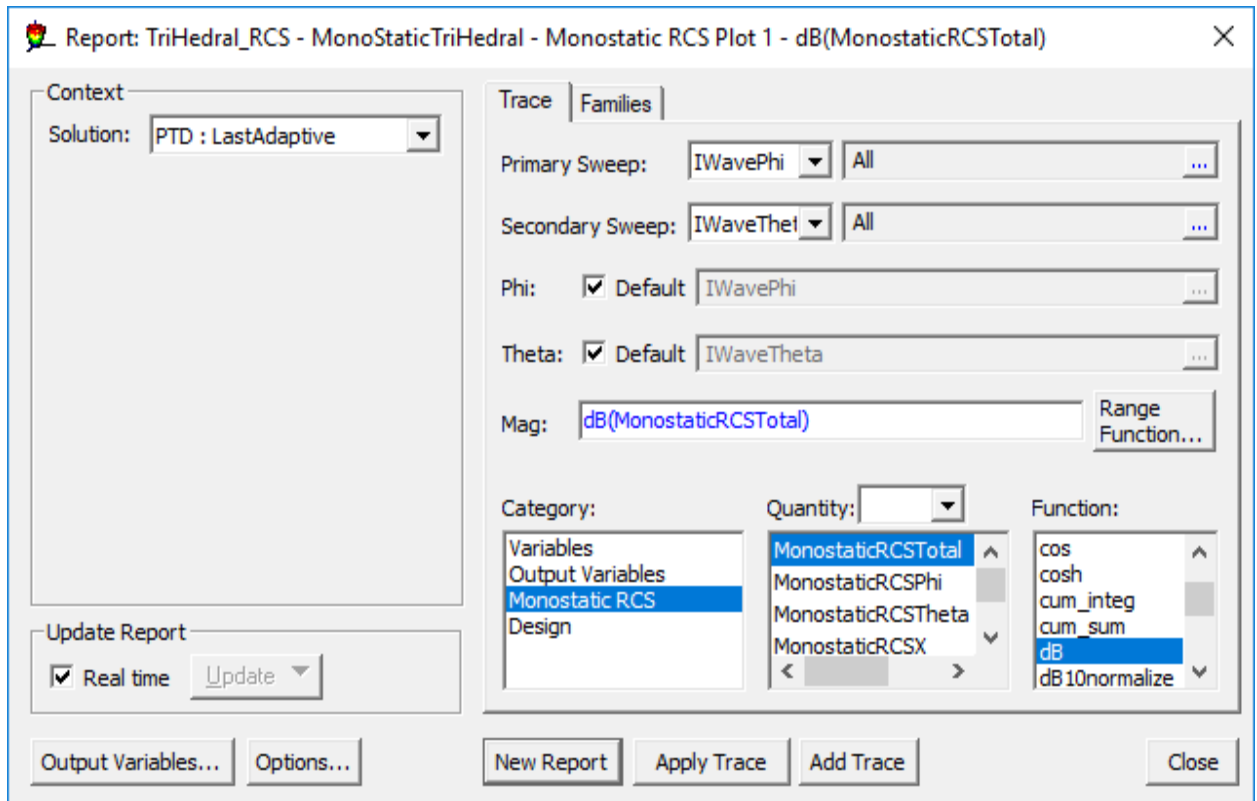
Report: TriHedral_RCS - MonoStaticTriHedral - Monostatic RCS Plot 1 - dB(MonostaticRCSTotal)

Context

Solution: PTD : LastAdaptive

Update Report

Real time Update

Trace Families

Primary Sweep: IWavePhi All ...

Secondary Sweep: IWaveThet All ...

Phi: Default IWavePhi ...

Theta: Default IWaveTheta ...

Mag: dB(MonostaticRCSTotal) Range Function...

Category:
Variables
Output Variables
Monostatic RCS
Design

Quantity:
MonostaticRCSTotal
MonostaticRCSPhi
MonostaticRCSTheta
MonostaticRCSX

Function:
cos
cosh
cum_integ
cum_sum
dB
dB10normalize

Output Variables... Options... New Report Apply Trace Add Trace Close